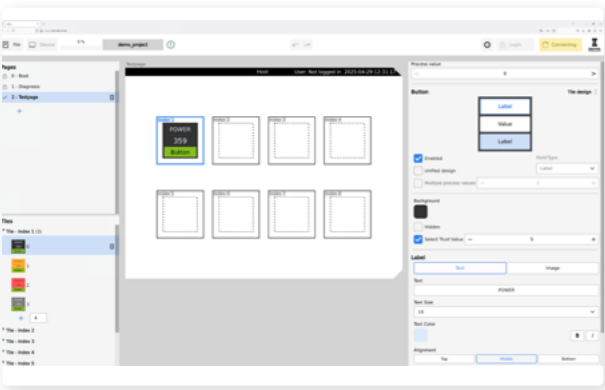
File Device 5% demo_project ?

Login Connecting

Pages
0 - Boot
1 - Diagnosis
2 - Testpage
+

Testpage
Host User: Not logged in 2025-04-29 12:51

Index 1
POWER
359
Button
Index 2
Index 3
Index 4
Index 5
Index 6
Index 7
Index 8

Tiles
Tile - Index 1 (3)
0
1
2
3
+ 4
Tile - Index 2
Tile - Index 3
Tile - Index 4
Tile - Index 5

Process value
0

Button
The design
Label
Value
Label

Enabled
Unified design
Multiple process values
Field Type
Label

Background
Hidden
Select Trust Value
0

Label
Text
Image
Text
POWER
Text Size
15
Text Color
Alignment
Top
Middle
Bottom